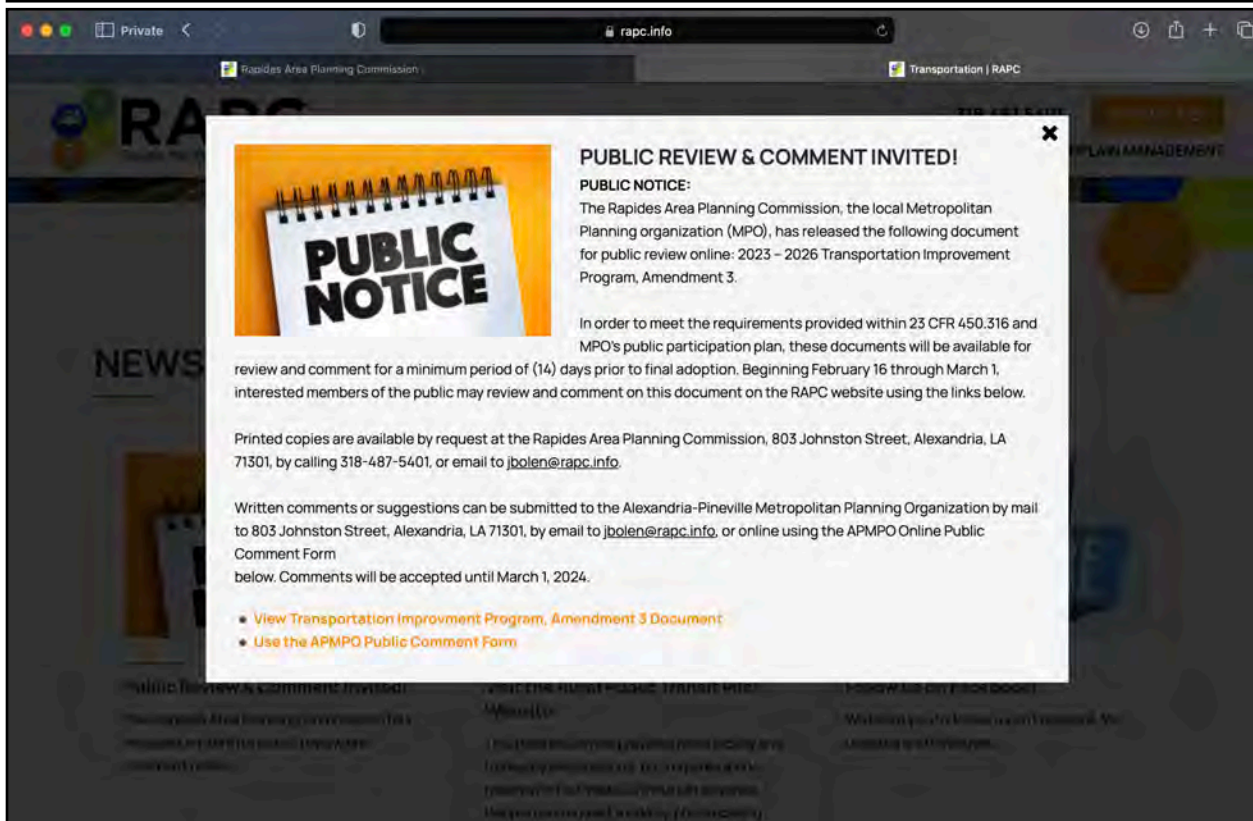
Private

rapc.info

Rapides Area Planning Commission

Transportation | RAPC

RAPC

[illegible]

PLAIN MANAGEMENT

NEWS

PUBLIC NOTICE

PUBLIC REVIEW & COMMENT INVITED!

PUBLIC NOTICE:

The Rapides Area Planning Commission, the local Metropolitan Planning organization (MPO), has released the following document for public review online: 2023 – 2026 Transportation Improvement Program, Amendment 3.

In order to meet the requirements provided within 23 CFR 450.316 and MPO's public participation plan, these documents will be available for review and comment for a minimum period of (14) days prior to final adoption. Beginning February 16 through March 1, interested members of the public may review and comment on this document on the RAPC website using the links below.

Printed copies are available by request at the Rapides Area Planning Commission, 803 Johnston Street, Alexandria, LA 71301, by calling 318-487-5401, or email to jbolen@rapc.info.

Written comments or suggestions can be submitted to the Alexandria-Pineville Metropolitan Planning Organization by mail to 803 Johnston Street, Alexandria, LA 71301, by email to jbolen@rapc.info, or online using the APMPO Online Public Comment Form
below. Comments will be accepted until March 1, 2024.

- View Transportation Improvment Program, Amendment 3 Document
- Use the APMPO Public Comment Form

Public Review & Comment Invited!

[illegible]

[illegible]